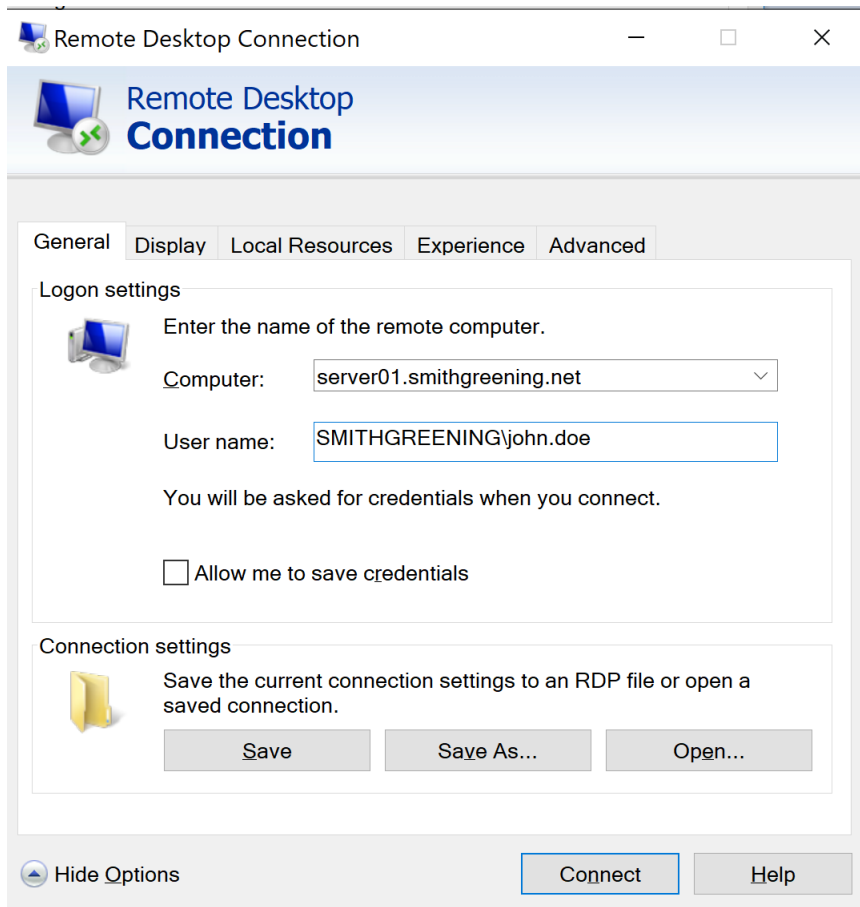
Remote Desktop Connection

Remote Desktop
Connection

General | Display | Local Resources | Experience | Advanced

Logon settings

Enter the name of the remote computer.

Computer: server01.smithgreening.net

User name: SMITHGREENING\john.doe

You will be asked for credentials when you connect.

Allow me to save credentials

Connection settings

Save the current connection settings to an RDP file or open a saved connection.

Save | Save As... | Open...

Hide Options

Connect | Help